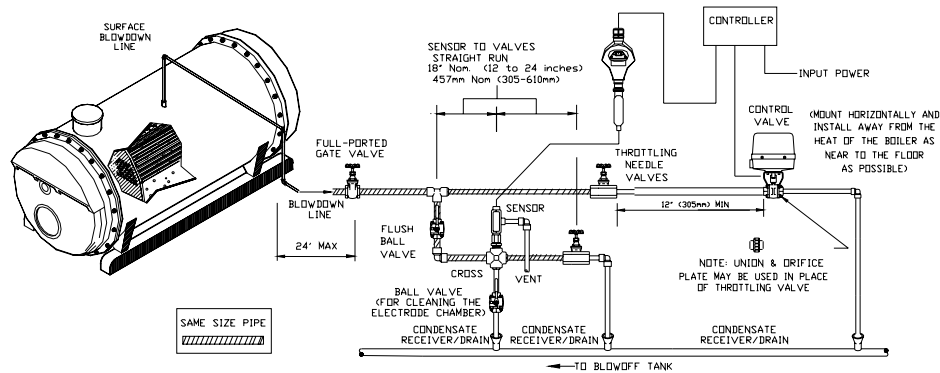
SURFACE BLOWDOWN LINE

SENSOR TO VALVES STRAIGHT RUN 18" Nom. (12 to 24 inches) 457mm Nom (305-610mm)

CONTROLLER

INPUT POWER

CONTROL VALVE

(MOUNT HORIZONTALLY AND INSTALL AWAY FROM THE HEAT OF THE BOILER AS NEAR TO THE FLOOR AS POSSIBLE)

FULL-PORTED GATE VALVE

THROTTLING NEEDLE VALVES

BLOWDOWN LINE

12" (305mm) MIN

24' MAX

FLUSH BALL VALVE

SENSOR

CROSS

VENT

NOTE: UNION & ORIFICE PLATE MAY BE USED IN PLACE OF THROTTLING VALVE

BALL VALVE (FOR CLEANING THE ELECTRODE CHAMBER)

SAME SIZE PIPE

CONDENSATE RECEIVER/DRAIN

CONDENSATE RECEIVER/DRAIN

CONDENSATE RECEIVER/DRAIN

TO BLOWOFF TANK